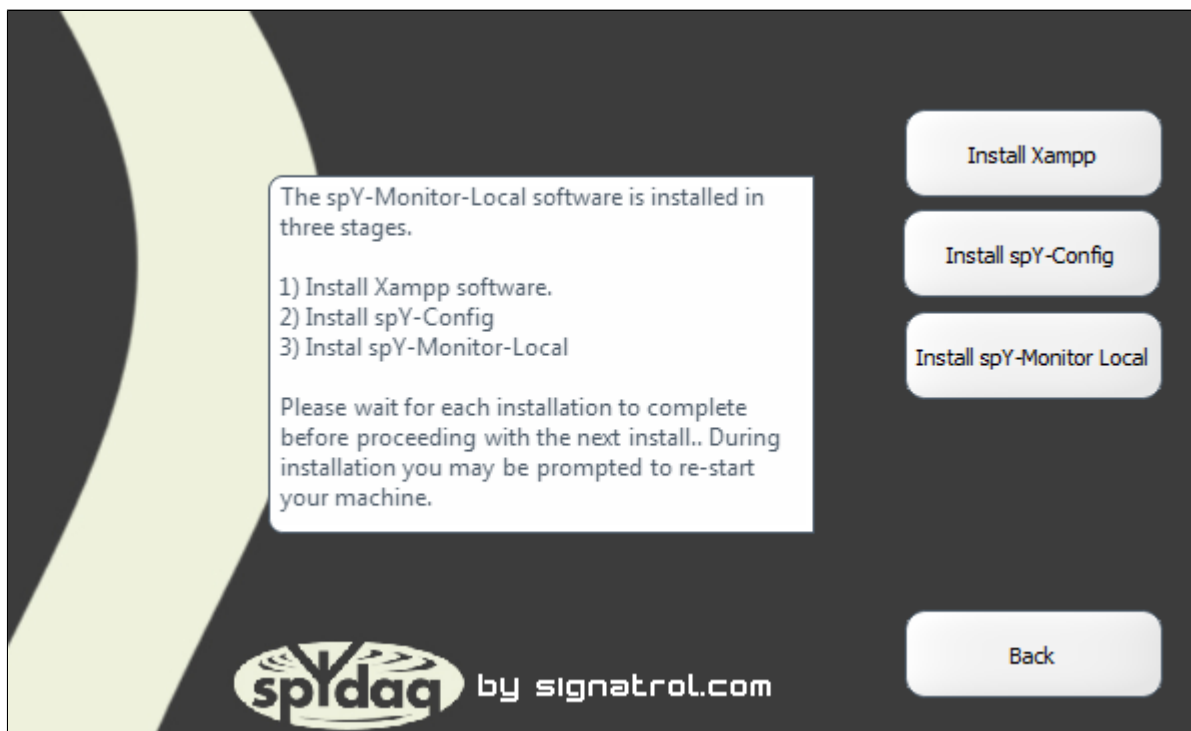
The spY-Monitor-Local software is installed in three stages.

1) Install Xampp software.
2) Install spY-Config
3) Instal spY-Monitor-Local

Please wait for each installation to complete before proceeding with the next install.. During installation you may be prompted to re-start your machine.

Install Xampp

Install spY-Config

Install spY-Monitor Local

Back

spYdaq by signatrol.com